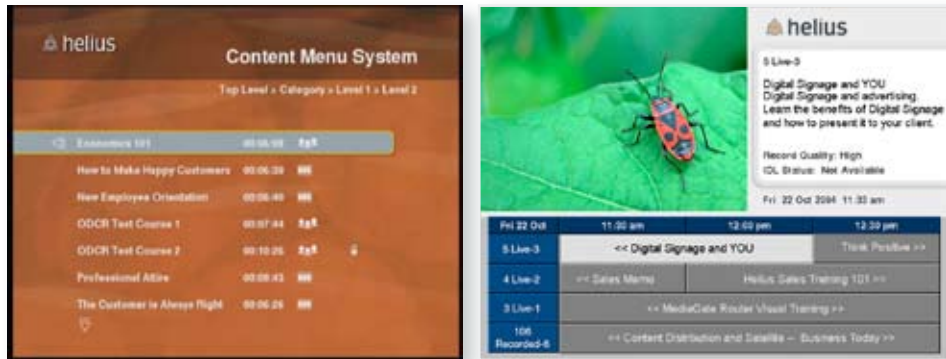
helius

Content Menu System

Top Level » Category » Level 1 » Level 2

Economics 101 00:05:08
How to Make Happy Customers 00:06:39
New Employee Orientation 00:06:40
ODCR Test Course 1 00:07:44
ODCR Test Course 2 00:10:25
Professional Attire 00:08:43
The Customer is Always Right 00:06:26

helius

5 Live-3

Digital Signage and YOU
Digital Signage and advertising. Learn the benefits of Digital Signage and how to present it to your client.

Record Quality: High
IDL Status: Not Available

Fri 22 Oct 2004 11:33 am

| Fri 22 Oct | 11:30 am | 12:00 pm | 12:30 pm |
|---|---|---|---|
| 5 Live-3 | << Digital Signage and YOU | | Think Positive >> |
| 4 Live-2 | << Sales Memo | Helius Sales Training 101 >> | |
| 3 Live-1 | << MediaGate Router Visual Training >> | | |
| 106 Recorded-6 | << Content Distribution and Satellite -- Business Today >> | | |